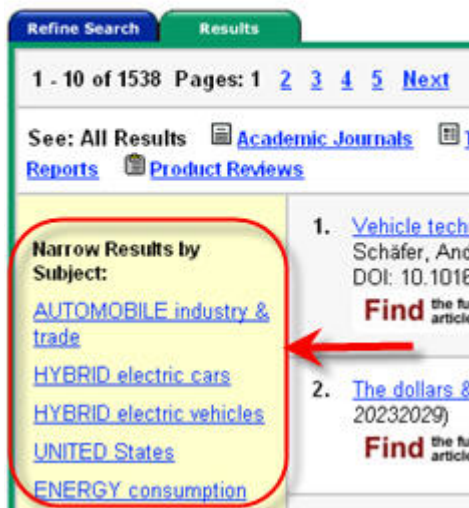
Refine Search Results

1 - 10 of 1538 Pages: 1 2 3 4 5 Next

See: All Results Academic Journals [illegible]
Reports Product Reviews

Narrow Results by Subject:

AUTOMOBILE industry & trade

HYBRID electric cars

HYBRID electric vehicles

UNITED States

ENERGY consumption

1. Vehicle tech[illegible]
Schäfer, And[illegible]
DOI: 10.1016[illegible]
Find the fu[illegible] article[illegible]

2. The dollars &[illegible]
20232029)
Find the fu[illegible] article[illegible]